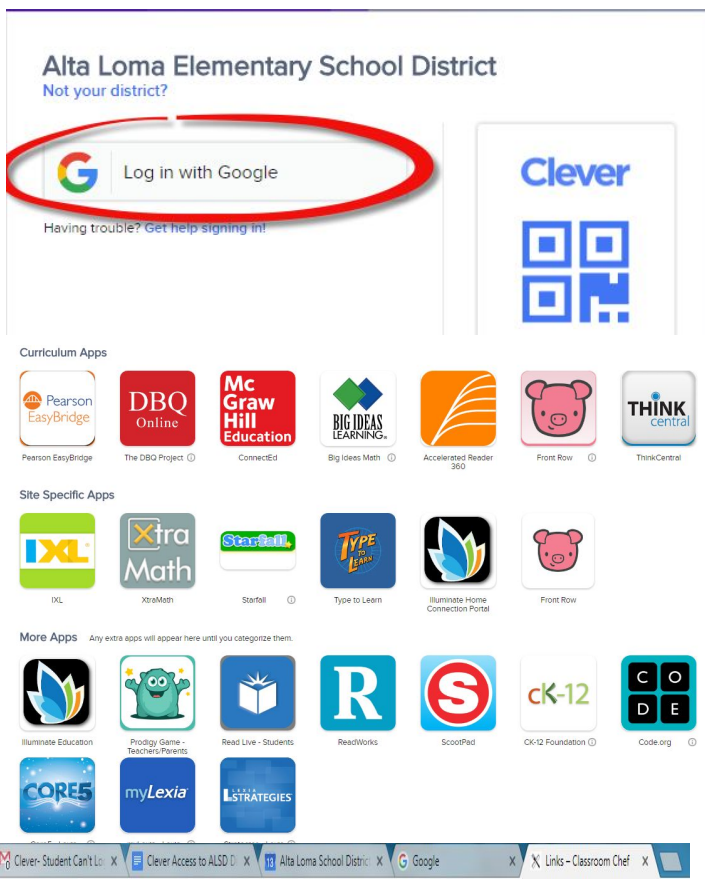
Alta Loma Elementary School District
Not your district?

Log in with Google

Having trouble? Get help signing in!

Clever

Curriculum Apps

Pearson EasyBridge
Pearson EasyBridge

DBQ Online
The DBQ Project ⓘ

Mc Graw Hill Education
ConnectEd

BIG IDEAS LEARNING
Big Ideas Math ⓘ

Accelerated Reader 360

Front Row ⓘ

THINK central
ThinkCentral

Site Specific Apps

IXL
IXL

Xtra Math
XtraMath

Starfall
Starfall ⓘ

TYPE TO LEARN
Type to Learn

Illuminate Home Connection Portal

Front Row

More Apps Any extra apps will appear here until you categorize them.

Illuminate Education

Prodigy Game - Teachers/Parents

Read Live - Students

R
ReadWorks

S
ScootPad

cK-12
CK-12 Foundation ⓘ

C O D E
Code.org ⓘ

CORE5

myLexia

LEXIA STRATEGIES

Clever- Student Can't Lo X | Clever Access to ALSD D X | Alta Loma School Distric X | Google X | Links – Classroom Chef X